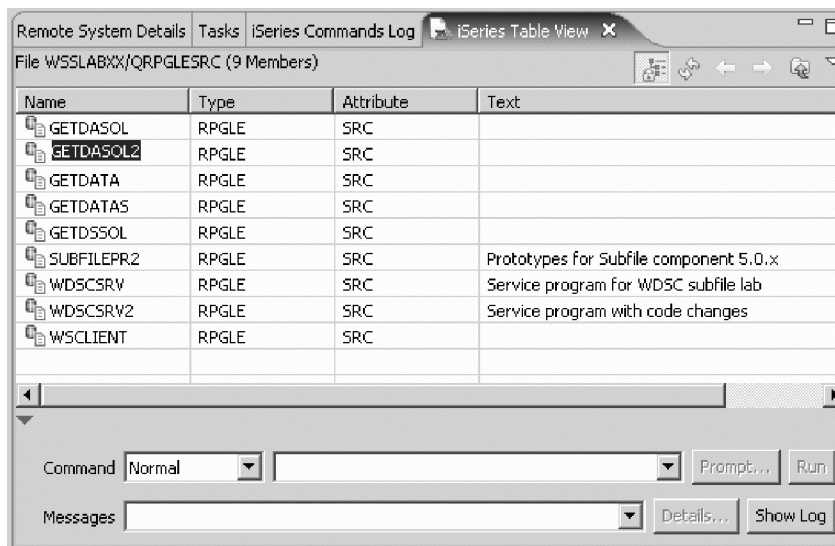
Remote System Details | Tasks | iSeries Commands Log | iSeries Table View

File WSSLABXX/QRPGLESRC (9 Members)

| Name | Type | Attribute | Text |
|---|---|---|---|
| GETDASOL | RPGLE | SRC | |
| GETDASOL2 | RPGLE | SRC | |
| GETDATA | RPGLE | SRC | |
| GETDATAS | RPGLE | SRC | |
| GETDSSOL | RPGLE | SRC | |
| SUBFILEPR2 | RPGLE | SRC | Prototypes for Subfile component 5.0.x |
| WDSCSRV | RPGLE | SRC | Service program for WDSC subfile lab |
| WDSCSRV2 | RPGLE | SRC | Service program with code changes |
| WSCLIENT | RPGLE | SRC | |

Command Normal Prompt... Run

Messages Details... Show Log